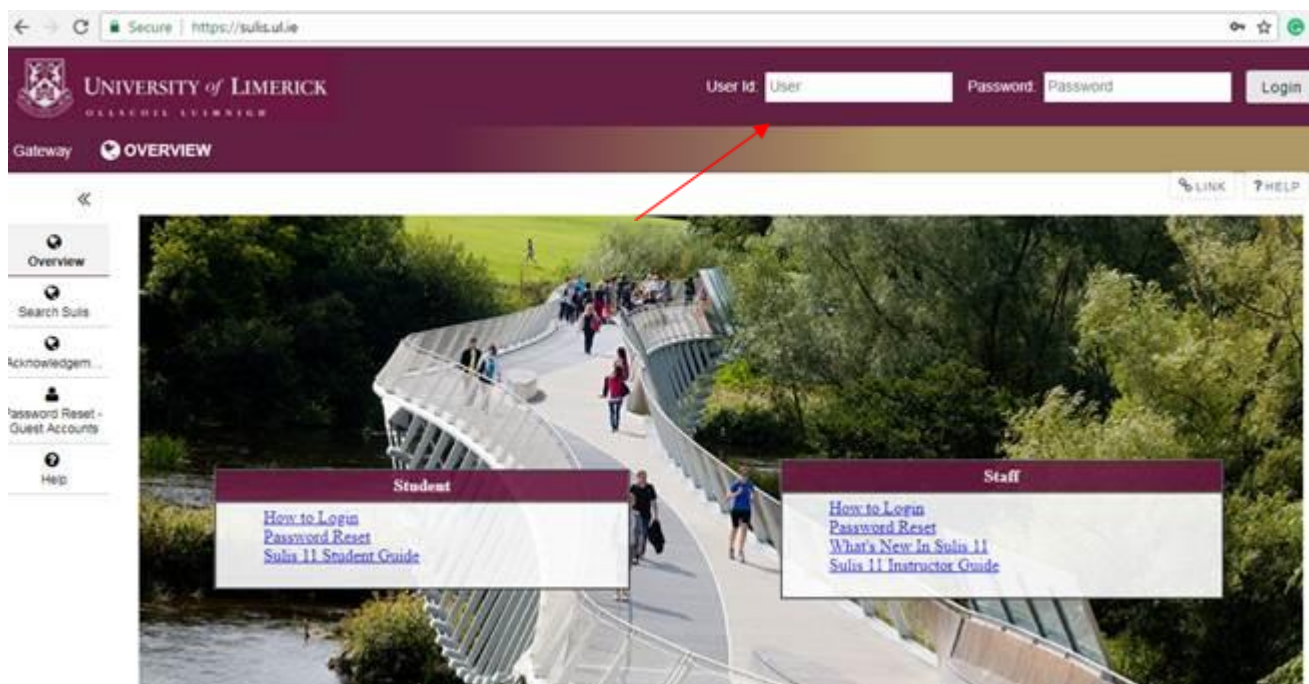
Secure | https://sulis.ul.ie

UNIVERSITY of LIMERICK
OLLSCOIL LUIMNIGH

User Id: User
Password: Password
Login

Gateway
OVERVIEW

LINK
HELP

«

Overview
Search Sulis
Acknowledgem...
Password Reset - Guest Accounts
Help

Student
How to Login
Password Reset
Sulis 11 Student Guide

Staff
How to Login
Password Reset
What's New In Sulis 11
Sulis 11 Instructor Guide